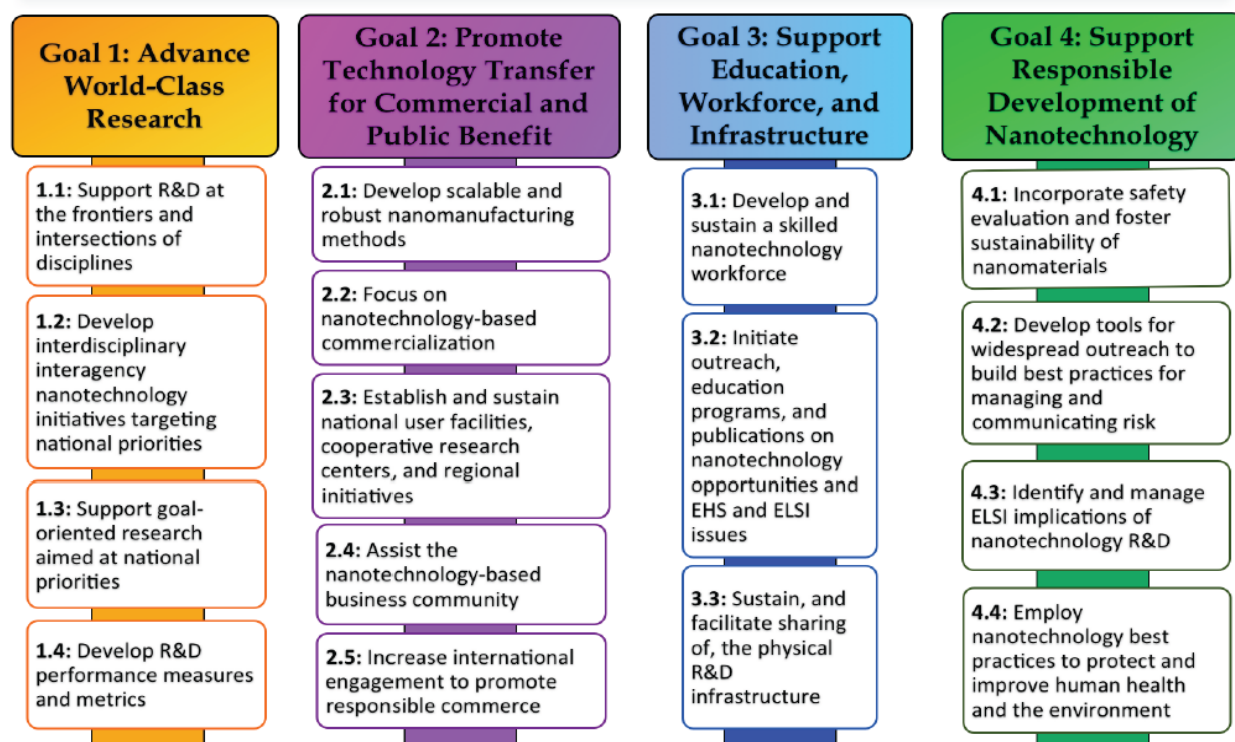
Goal 1: Advance World-Class Research

1.1: Support R&D at the frontiers and intersections of disciplines

1.2: Develop interdisciplinary interagency nanotechnology initiatives targeting national priorities

1.3: Support goal-oriented research aimed at national priorities

1.4: Develop R&D performance measures and metrics

Goal 2: Promote Technology Transfer for Commercial and Public Benefit

2.1: Develop scalable and robust nanomanufacturing methods

2.2: Focus on nanotechnology-based commercialization

2.3: Establish and sustain national user facilities, cooperative research centers, and regional initiatives

2.4: Assist the nanotechnology-based business community

2.5: Increase international engagement to promote responsible commerce

Goal 3: Support Education, Workforce, and Infrastructure

3.1: Develop and sustain a skilled nanotechnology workforce

3.2: Initiate outreach, education programs, and publications on nanotechnology opportunities and EHS and ELSI issues

3.3: Sustain, and facilitate sharing of, the physical R&D infrastructure

Goal 4: Support Responsible Development of Nanotechnology

4.1: Incorporate safety evaluation and foster sustainability of nanomaterials

4.2: Develop tools for widespread outreach to build best practices for managing and communicating risk

4.3: Identify and manage ELSI implications of nanotechnology R&D

4.4: Employ nanotechnology best practices to protect and improve human health and the environment